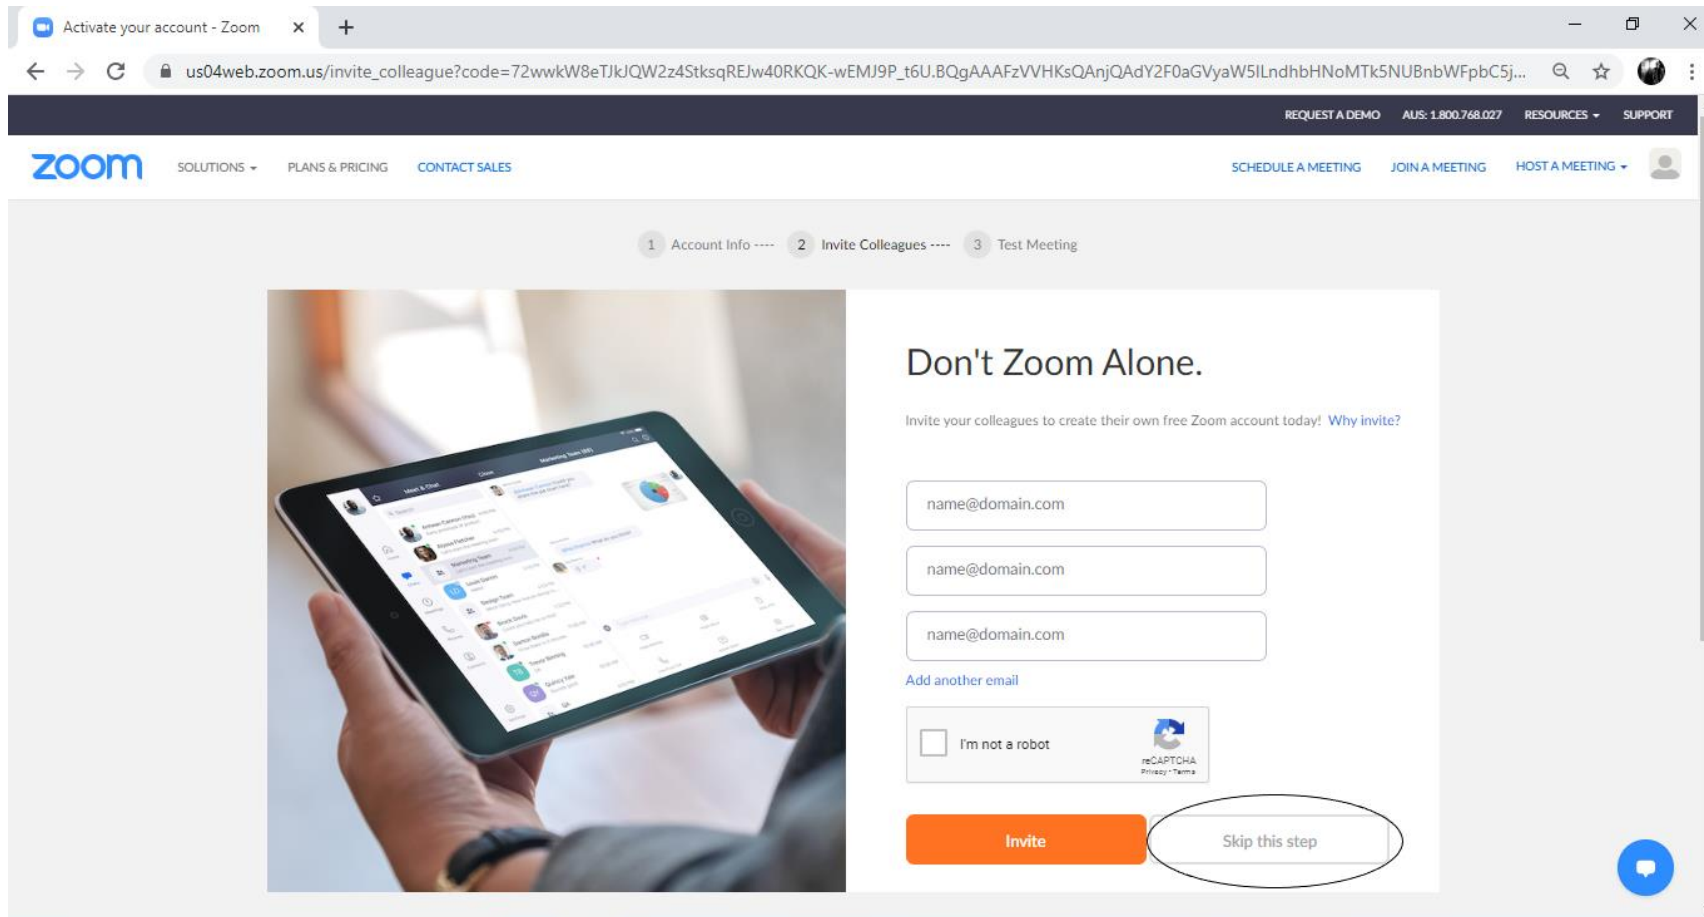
Activate your account - Zoom

us04web.zoom.us/invite_colleague?code=72wwkW8eTJkJQW2z4StksqREJw40RKQK-wEMJ9P_t6U.BQgAAAFzVVHKsQAnjQAdY2F0aGVyaW5lLndhbHNoMTk5NUBnbWFpbC5j...

REQUEST A DEMO AUS: 1.800.768.027 RESOURCES SUPPORT

zoom SOLUTIONS PLANS & PRICING CONTACT SALES SCHEDULE A MEETING JOIN A MEETING HOST A MEETING

1 Account Info ---- 2 Invite Colleagues ---- 3 Test Meeting

Don't Zoom Alone.

Invite your colleagues to create their own free Zoom account today! Why invite?

name@domain.com

name@domain.com

name@domain.com

Add another email

I'm not a robot

reCAPTCHA
Privacy - Terms

Invite

Skip this step